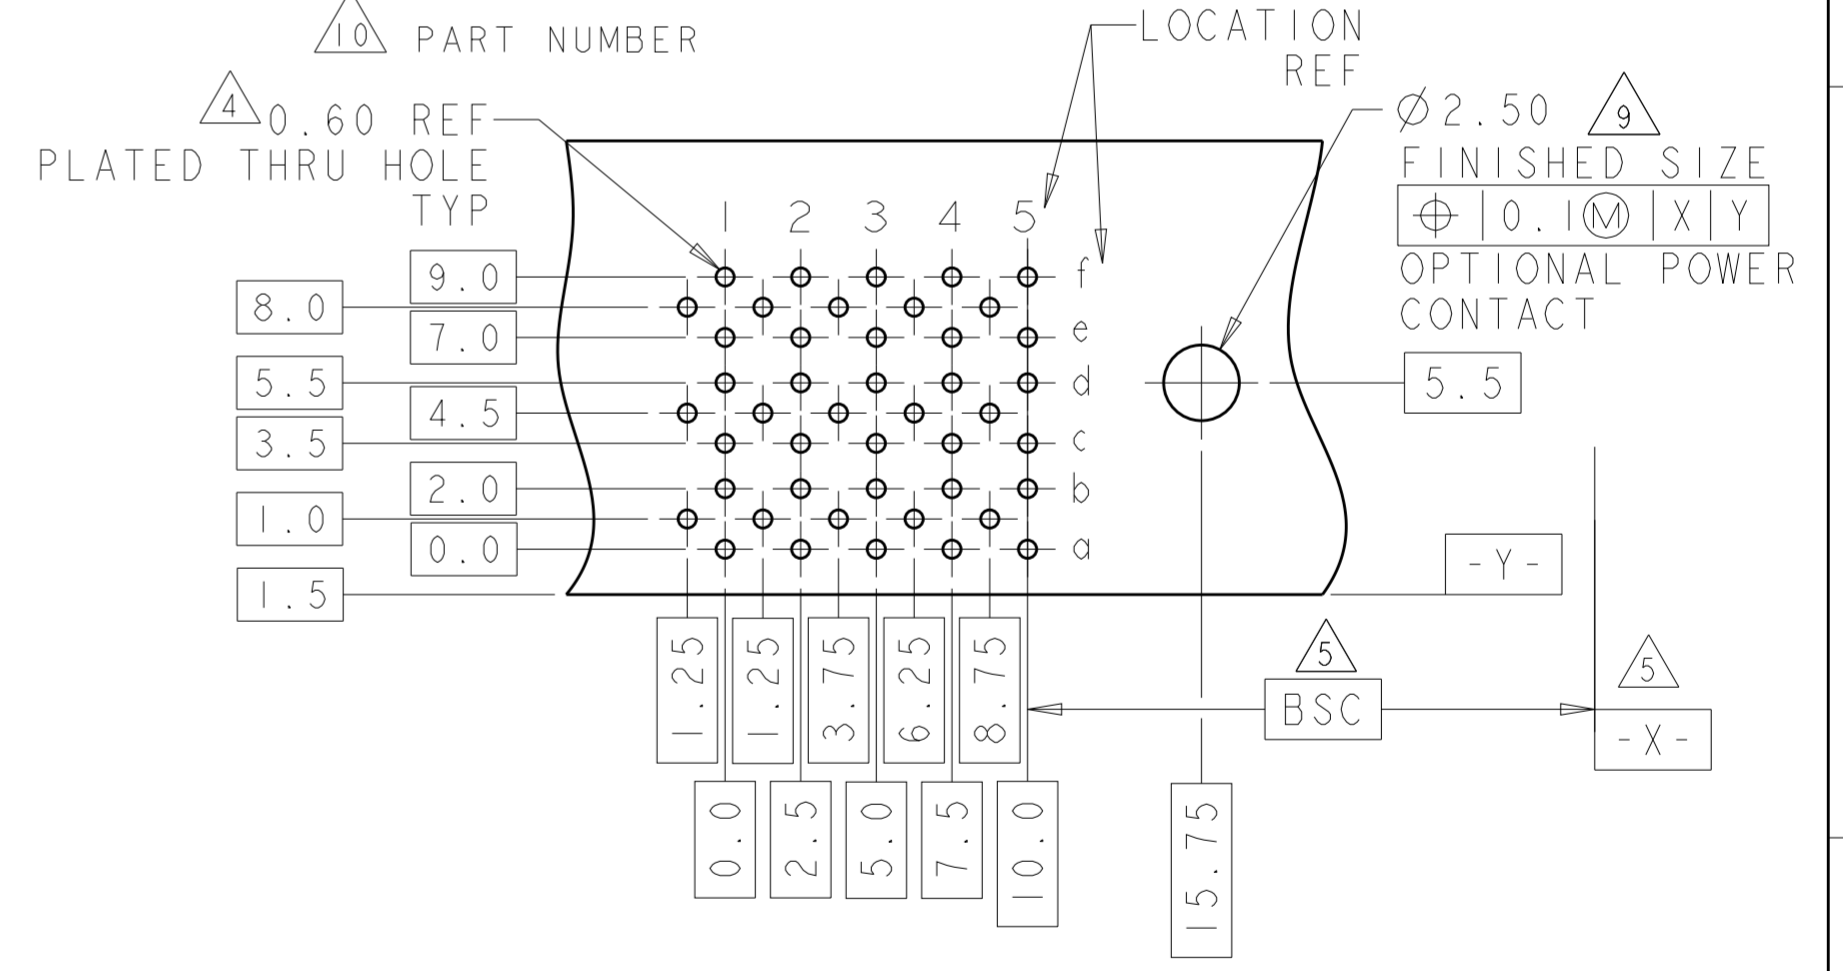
10 PART NUMBER

LOCATION REF

4 0.60 REF PLATED THRU HOLE TYP

$\varnothing$2.50 9 FINISHED SIZE

| $\oplus$ | 0.1Ⓜ | X | Y |
|---|---|---|---|

OPTIONAL POWER CONTACT

1 2 3 4 5

f
e
d
c
b
a

9.0
8.0
7.0
5.5
4.5
3.5
2.0
1.0
0.0
1.5

5.5

-Y-

1.25
1.25
3.75
6.25
8.75

5 BSC

5 -X-

0.0
2.5
5.0
7.5
10.0

15.75